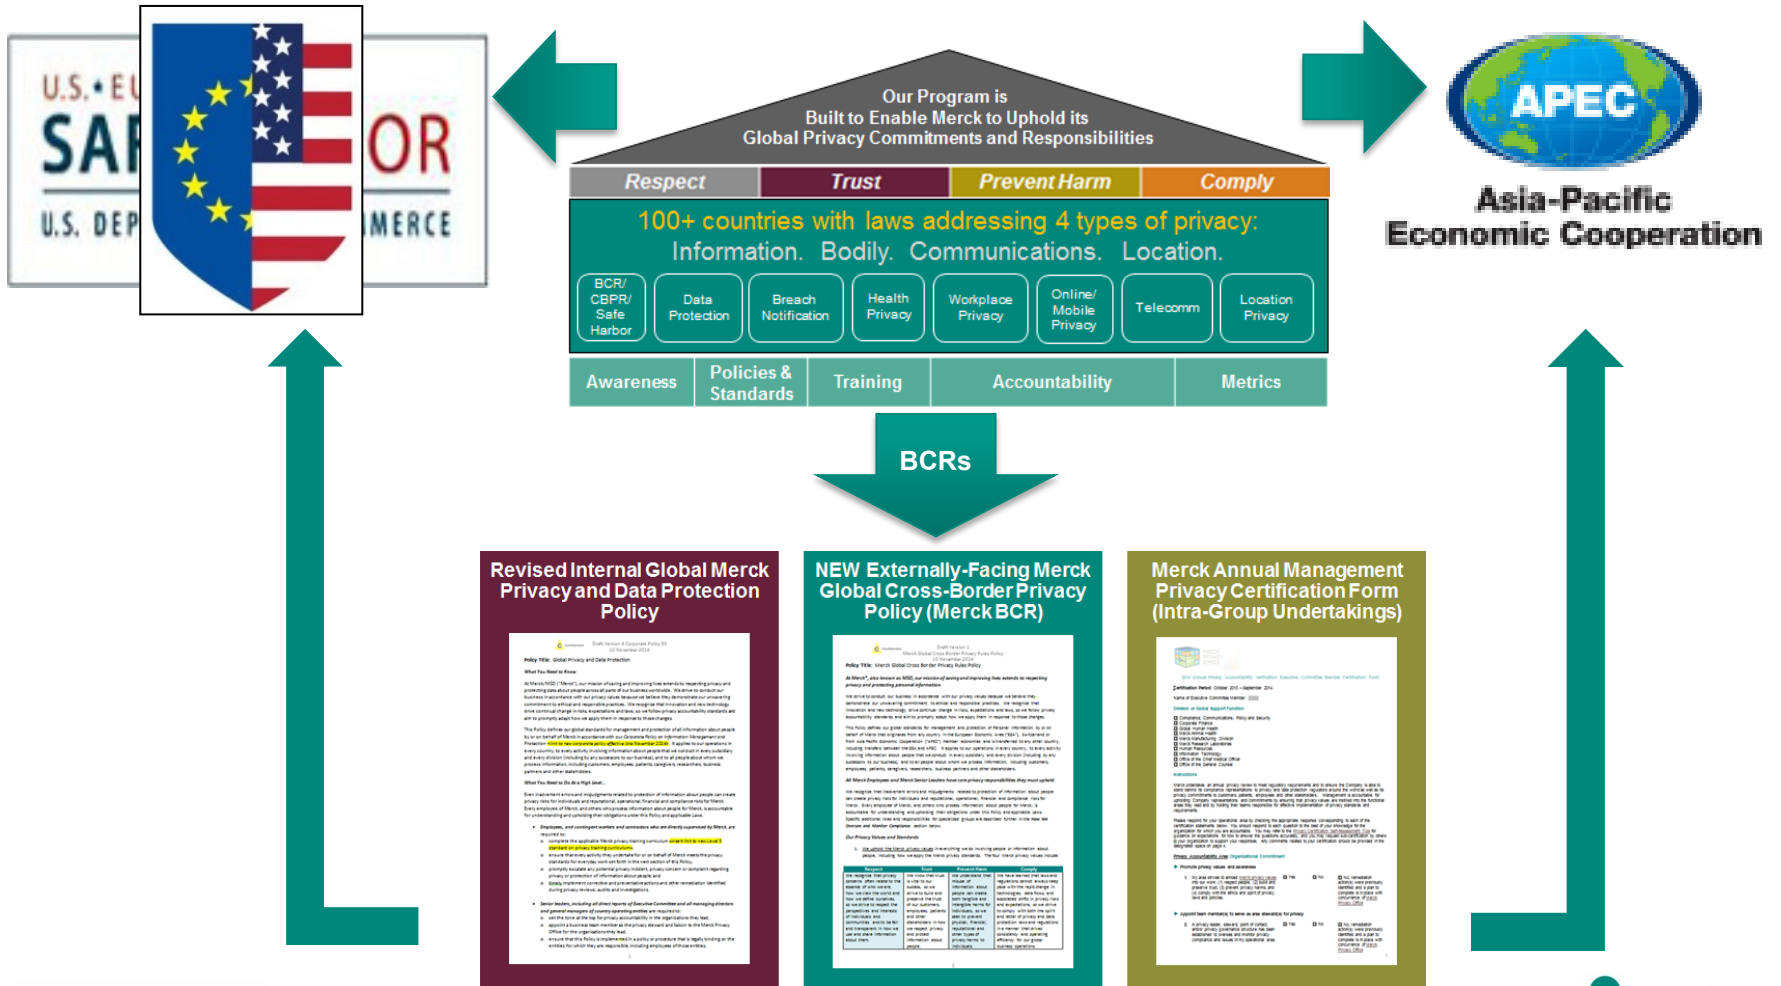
U.S.•EU SAFE HARBOR U.S. DEPARTMENT OF COMMERCE

Our Program is
Built to Enable Merck to Uphold its
Global Privacy Commitments and Responsibilities

Respect | Trust | Prevent Harm | Comply

100+ countries with laws addressing 4 types of privacy:
Information. Bodily. Communications. Location.

BCR/ CBPR/ Safe Harbor | Data Protection | Breach Notification | Health Privacy | Workplace Privacy | Online/ Mobile Privacy | Telecomm | Location Privacy

Awareness | Policies & Standards | Training | Accountability | Metrics

APEC
Asia-Pacific Economic Cooperation

BCRs

Revised Internal Global Merck Privacy and Data Protection Policy

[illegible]

NEW Externally-Facing Merck Global Cross-Border Privacy Policy (Merck BCR)

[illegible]

Merck Annual Management Privacy Certification Form (Intra-Group Undertakings)

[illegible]